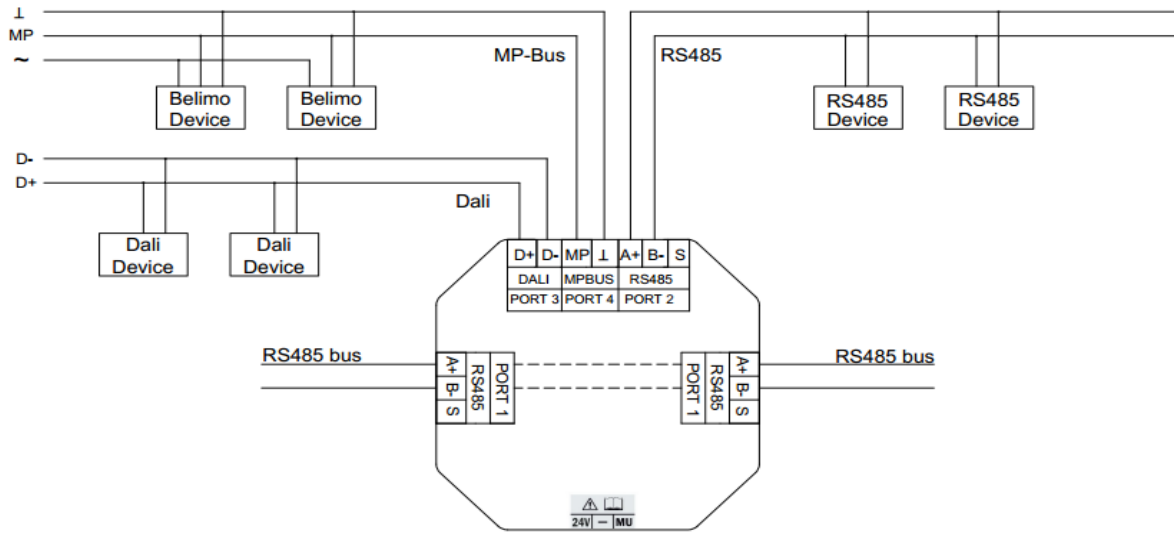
⊥
MP
~
MP-Bus
RS485
Belimo Device
Belimo Device
RS485 Device
RS485 Device
D-
D+
Dali
Dali Device
Dali Device

| D+ | D- | MP | ⊥ | A+ | B- | S |
|---|---|---|---|---|---|---|
| DALI | | MPBUS | | RS485 | | |
| PORT 3 | | PORT 4 | | PORT 2 | | |

RS485 bus
A+
B-
S
RS485
PORT 1
PORT 1
RS485
A+
B-
S
RS485 bus
⚠ 📖
24V — MU